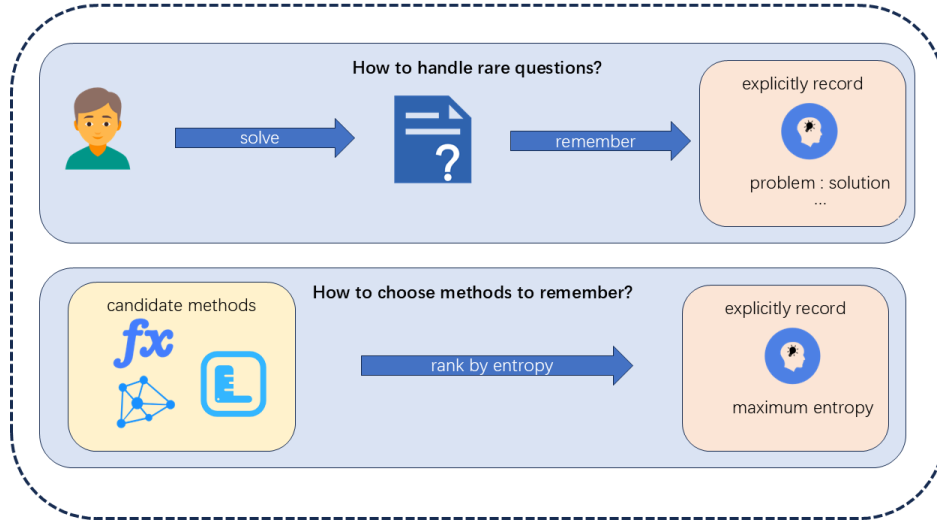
How to handle rare questions?

solve

?

remember

explicitly record

problem : solution
...

candidate methods

How to choose methods to remember?

fx

rank by entropy

explicitly record

maximum entropy